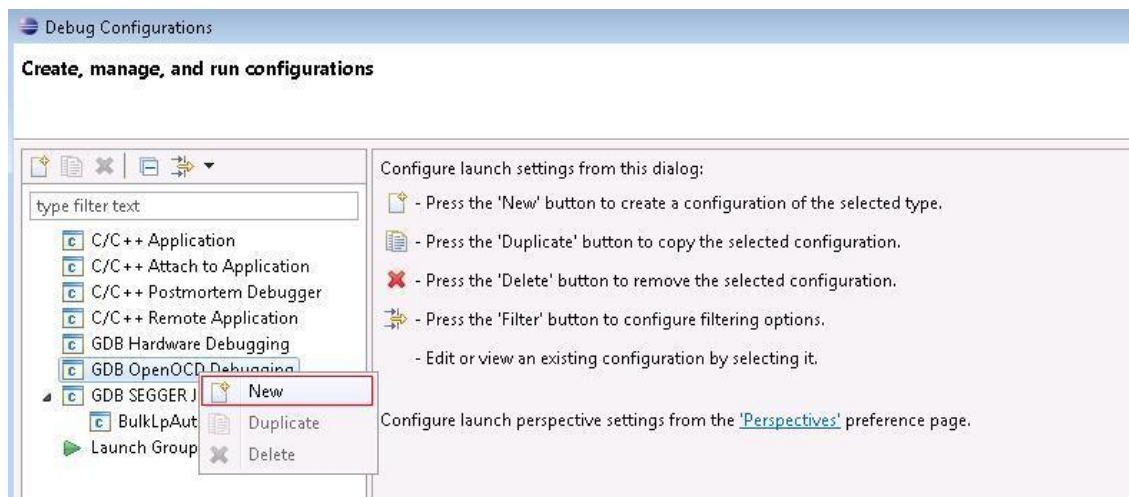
Debug Configurations

Create, manage, and run configurations

type filter text

C/C++ Application
C/C++ Attach to Application
C/C++ Postmortem Debugger
C/C++ Remote Application
GDB Hardware Debugging
GDB OpenOCD Debugging
GDB SEGGER J
BulkLpAut
Launch Group

New
Duplicate
Delete

Configure launch settings from this dialog:

- Press the 'New' button to create a configuration of the selected type.

- Press the 'Duplicate' button to copy the selected configuration.

- Press the 'Delete' button to remove the selected configuration.

- Press the 'Filter' button to configure filtering options.

- Edit or view an existing configuration by selecting it.

Configure launch perspective settings from the 'Perspectives' preference page.